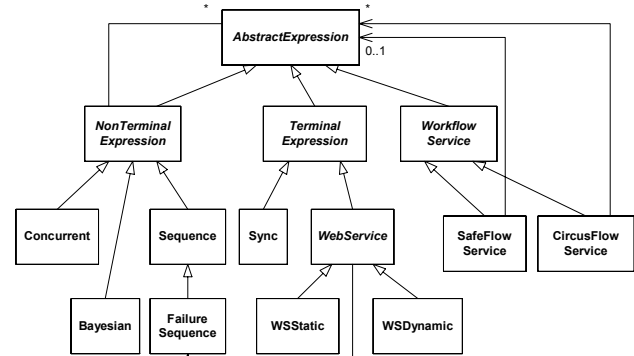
*

*

AbstractExpression

0..1

NonTerminal Expression

Terminal Expression

Workflow Service

Concurrent

Sequence

Sync

WebService

SafeFlow Service

CircusFlow Service

Bayesian

Failure Sequence

WSStatic

WSDynamic